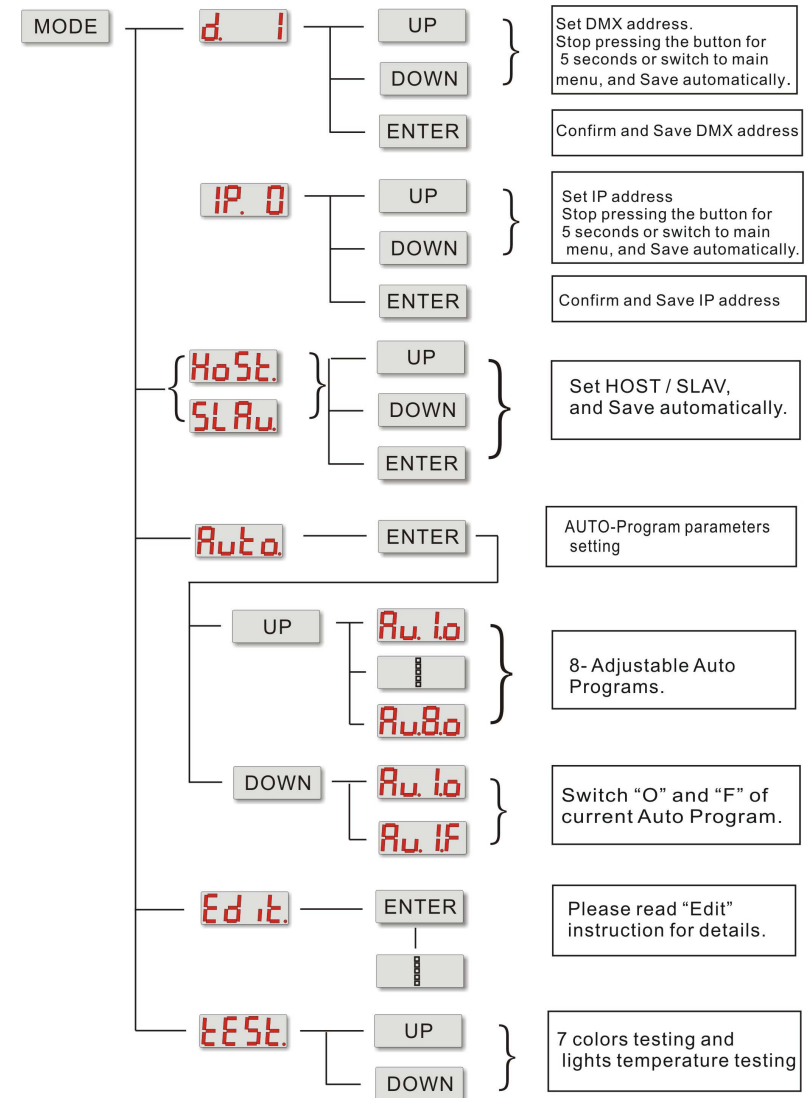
MODE

d. 1

UP

DOWN

Set DMX address. Stop pressing the button for 5 seconds or switch to main menu, and Save automatically.

ENTER

Confirm and Save DMX address

IP. 0

UP

DOWN

Set IP address Stop pressing the button for 5 seconds or switch to main menu, and Save automatically.

ENTER

Confirm and Save IP address

HoSt.

SLAu.

UP

DOWN

ENTER

Set HOST / SLAV, and Save automatically.

Auto.

ENTER

AUTO-Program parameters setting

UP

Au. 1.o

Au.8.o

8- Adjustable Auto Programs.

DOWN

Au. 1.o

Au. 1.F

Switch “O” and “F” of current Auto Program.

Ed it.

ENTER

Please read “Edit” instruction for details.

tESt.

UP

DOWN

7 colors testing and lights temperature testing